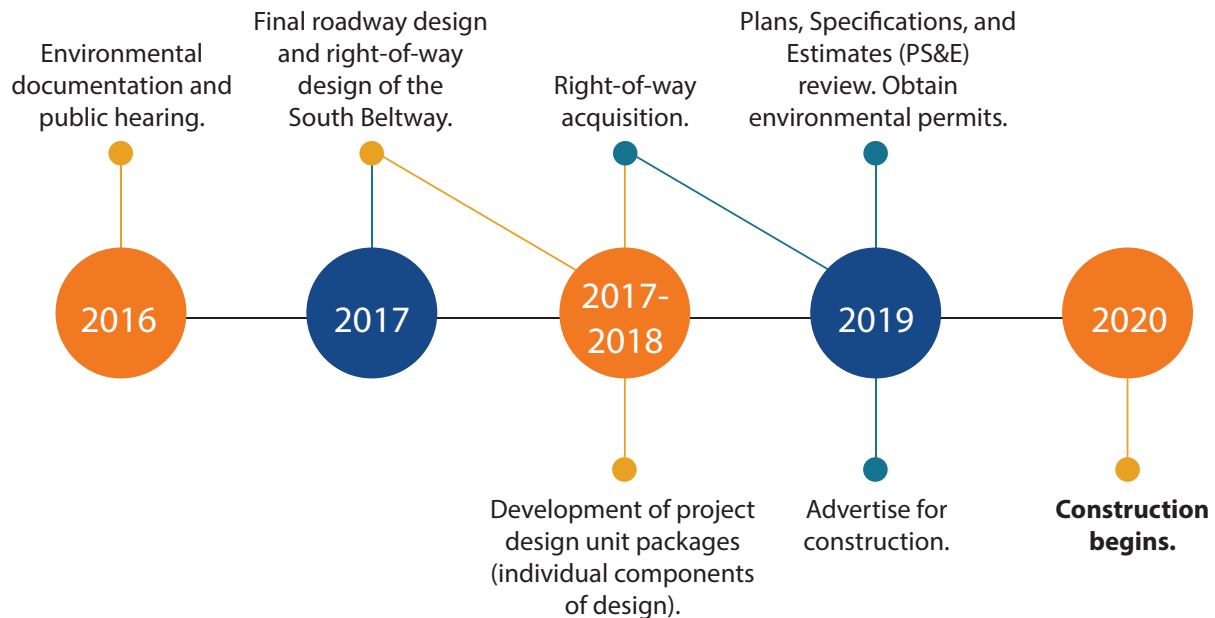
Environmental documentation and public hearing.

Final roadway design and right-of-way design of the South Beltway.

Right-of-way acquisition.

Plans, Specifications, and Estimates (PS&E) review. Obtain environmental permits.

2016

2017

2017-2018

2019

2020

Development of project design unit packages (individual components of design).

Advertise for construction.

**Construction begins.**